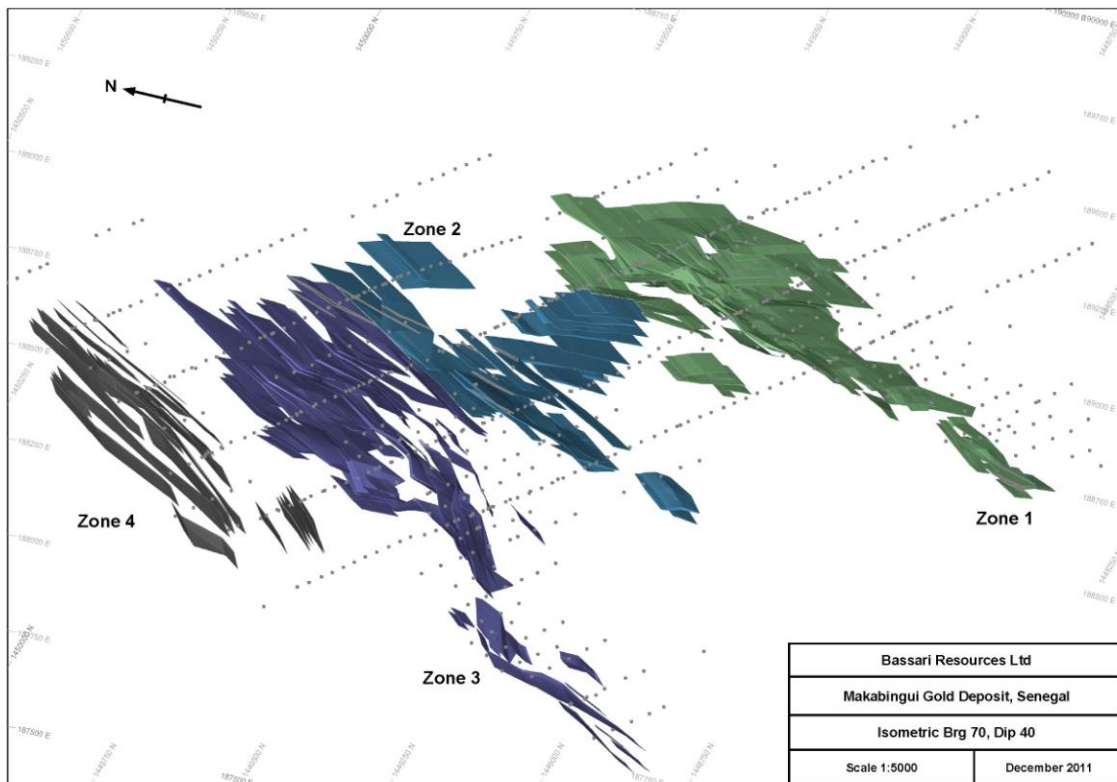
N

Zone 2

Zone 4

Zone 1

Zone 3

189250 E

189000 E

188750 E

188500 E

188250 E

188000 E

187750 E

187500 E

1450000 N

1449750 N

1450250 N

1450500 N

1450000 N

1449750 N

1449500 N

1449250 N

1449000 N

190000 E

189750 E

189500 E

189250 E

189000 E

188750 E

188500 E

1448750 N

1448500 N

1448250 N

1448000 N

187750 E

187500 E

| Bassari Resources Ltd | |
|---|---|
| Makabingui Gold Deposit, Senegal | |
| Isometric Brg 70, Dip 40 | |
| Scale 1:5000 | December 2011 |